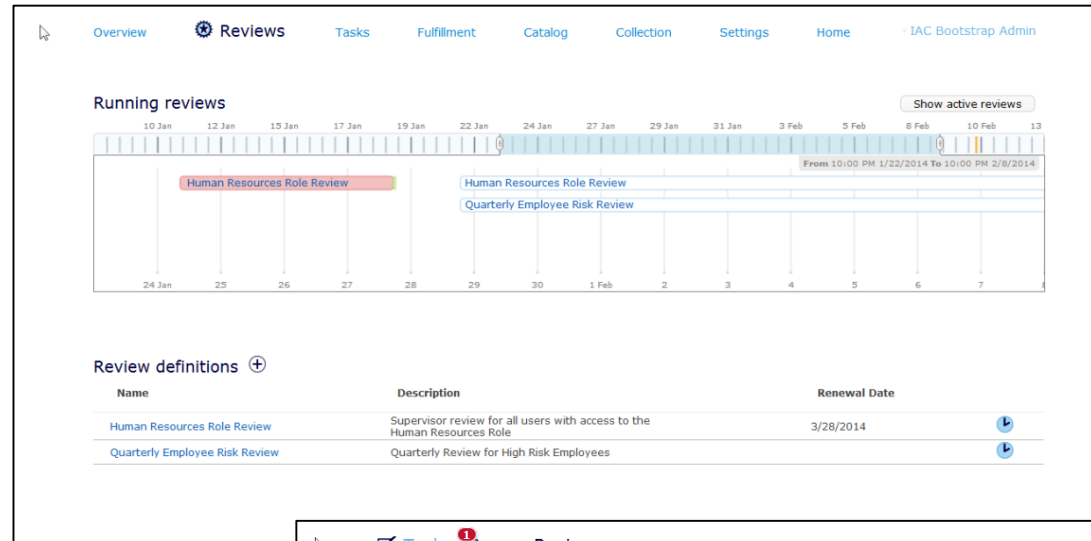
Overview Reviews Tasks Fulfillment Catalog Collection Settings Home IAC Bootstrap Admin

Running reviews

Show active reviews

10 Jan 12 Jan 15 Jan 17 Jan 19 Jan 22 Jan 24 Jan 27 Jan 29 Jan 31 Jan 3 Feb 5 Feb 8 Feb 10 Feb 13

From 10:00 PM 1/22/2014 To 10:00 PM 2/8/2014

Human Resources Role Review

Human Resources Role Review

Quarterly Employee Risk Review

24 Jan 25 26 27 28 29 30 1 Feb 2 3 4 5 6 7

Review definitions

| Name | Description | Renewal Date | |
|---|---|---|---|
| Human Resources Role Review | Supervisor review for all users with access to the Human Resources Role | 3/28/2014 | |
| Quarterly Employee Risk Review | Quarterly Review for High Risk Employees | | |

1